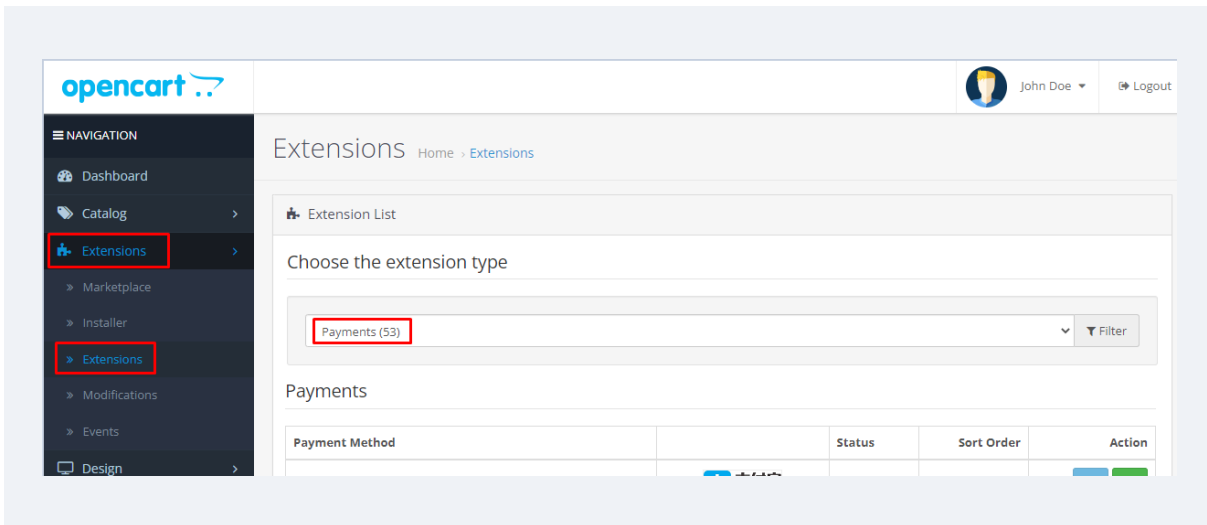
opencart

John Doe

Logout

NAVIGATION

Dashboard

Catalog

Extensions

» Marketplace

» Installer

» Extensions

» Modifications

» Events

Design

Extensions Home › Extensions

Extension List

Choose the extension type

Payments (53)

Filter

Payments

| Payment Method | | Status | Sort Order | Action |
|---|---|---|---|---|